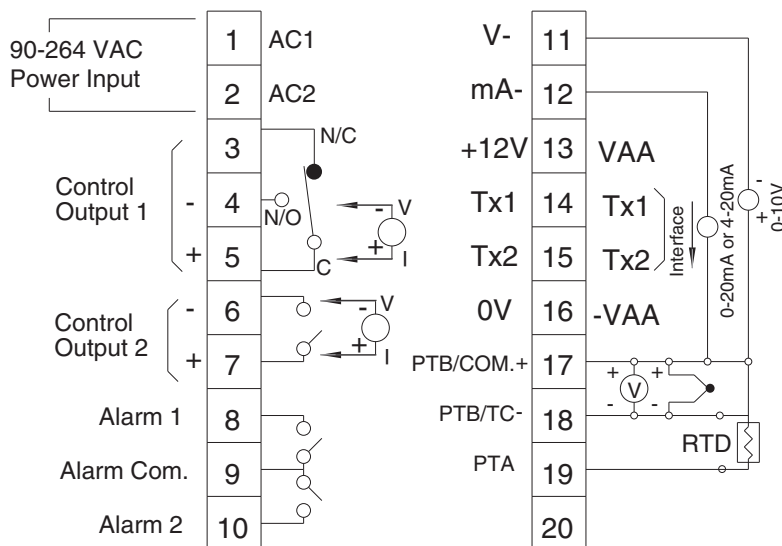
90-264 VAC Power Input

1 AC1
2 AC2
3 N/C
Control Output 1
- 4 N/O
+ 5 C
V
I
Control Output 2
- 6
+ 7
V
I
Alarm 1 8
Alarm Com. 9
Alarm 2 10

V- 11
mA- 12
+12V 13 VAA
Tx1 14 Tx1
Tx2 15 Tx2
Interface
0V 16 -VAA
PTB/COM.+ 17
PTB/TC- 18
PTA 19
20
0-20mA or 4-20mA
0-10V
RTD
V